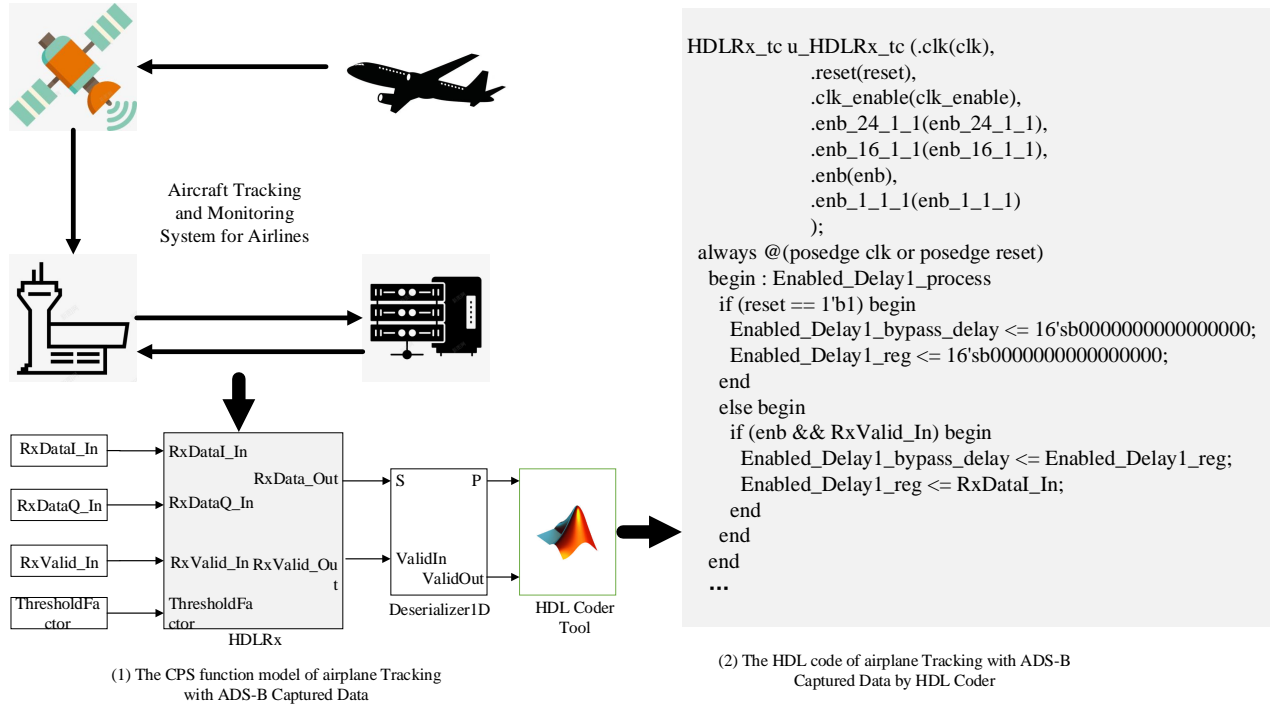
Aircraft Tracking and Monitoring System for Airlines

RxDataI_In
RxDataQ_In
RxValid_In
ThresholdFactor

RxDataI_In
RxData_Out
RxDataQ_In
RxValid_In
RxValid_Out
ThresholdFactor
HDLRx

S
P
ValidIn
ValidOut
Deserializer1D

HDL Coder Tool

(1) The CPS function model of airplane Tracking with ADS-B Captured Data

HDLRx_tc u_HDLRx_tc (.clk(clk),
.reset(reset),
.clk_enable(clk_enable),
.enb_24_1_1(enb_24_1_1),
.enb_16_1_1(enb_16_1_1),
.enb(enb),
.enb_1_1_1(enb_1_1_1)
);
always @(posedge clk or posedge reset)
begin : Enabled_Delay1_process
if (reset == 1'b1) begin
Enabled_Delay1_bypass_delay <= 16'sb0000000000000000;
Enabled_Delay1_reg <= 16'sb0000000000000000;
end
else begin
if (enb && RxValid_In) begin
Enabled_Delay1_bypass_delay <= Enabled_Delay1_reg;
Enabled_Delay1_reg <= RxDataI_In;
end
end
end
…

(2) The HDL code of airplane Tracking with ADS-B Captured Data by HDL Coder